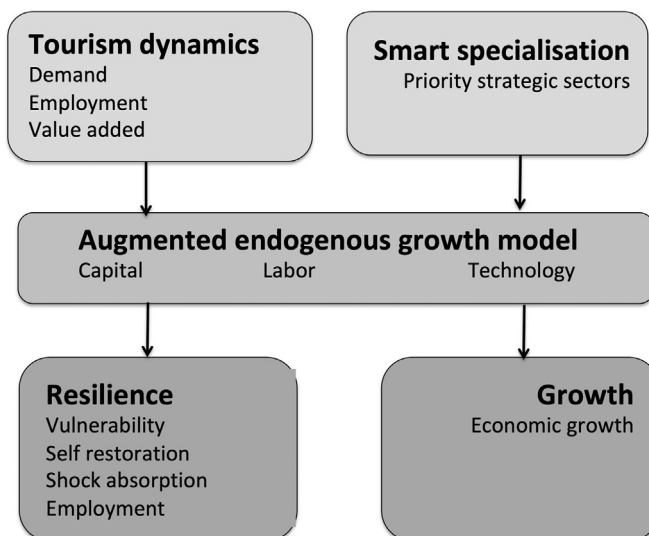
**Tourism dynamics**
Demand
Employment
Value added

**Smart specialisation**
Priority strategic sectors

**Augmented endogenous growth model**
Capital Labor Technology

**Resilience**
Vulnerability
Self restoration
Shock absorption
Employment

**Growth**
Economic growth